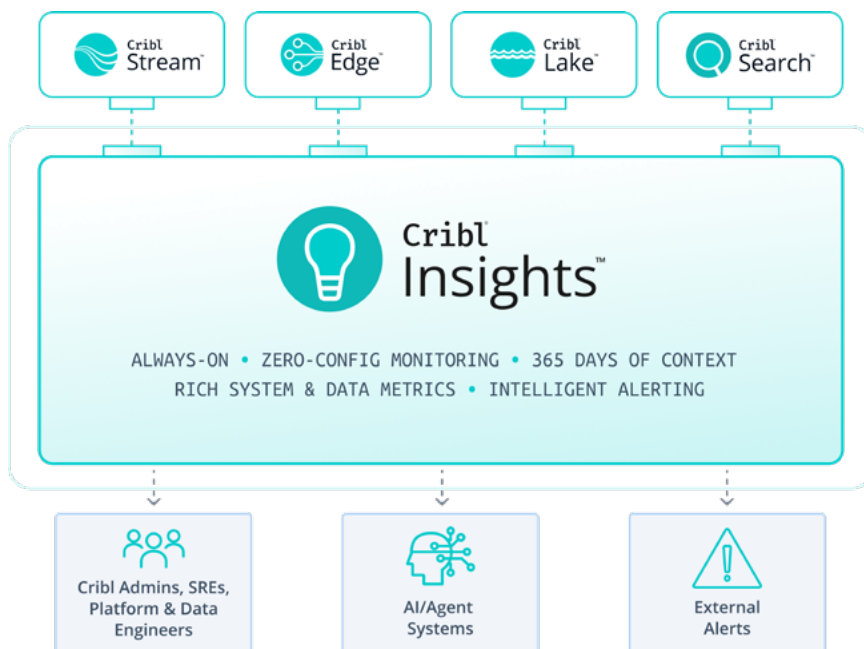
Cribl Stream™

Cribl Edge™

Cribl Lake™

Cribl Search™

Cribl Insights™

ALWAYS-ON • ZERO-CONFIG MONITORING • 365 DAYS OF CONTEXT
RICH SYSTEM & DATA METRICS • INTELLIGENT ALERTING

Cribl Admins, SREs, Platform & Data Engineers

AI/Agent Systems

External Alerts